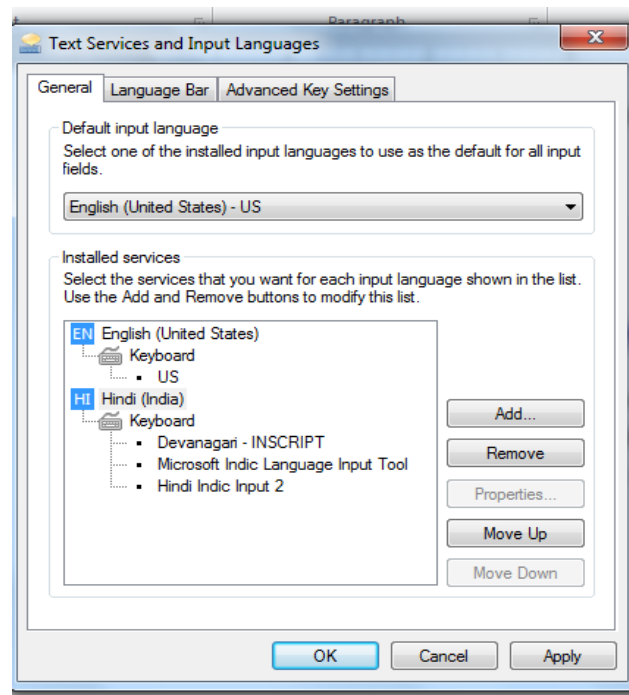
Paragraph

Text Services and Input Languages

General | Language Bar | Advanced Key Settings

Default input language
Select one of the installed input languages to use as the default for all input fields.

English (United States) - US

Installed services
Select the services that you want for each input language shown in the list. Use the Add and Remove buttons to modify this list.

EN English (United States)
Keyboard
US
HI Hindi (India)
Keyboard
Devanagari - INSCRIPT
Microsoft Indic Language Input Tool
Hindi Indic Input 2

Add...
Remove
Properties...
Move Up
Move Down

OK | Cancel | Apply